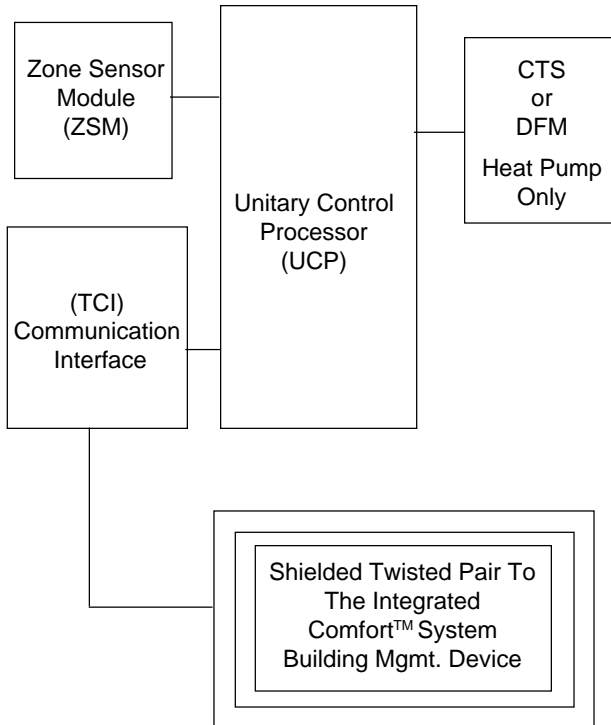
Zone Sensor Module (ZSM)

Unitary Control Processor (UCP)

CTS or DFM

Heat Pump Only

(TCI) Communication Interface

Shielded Twisted Pair To The Integrated Comfort$^{TM}$ System Building Mgmt. Device